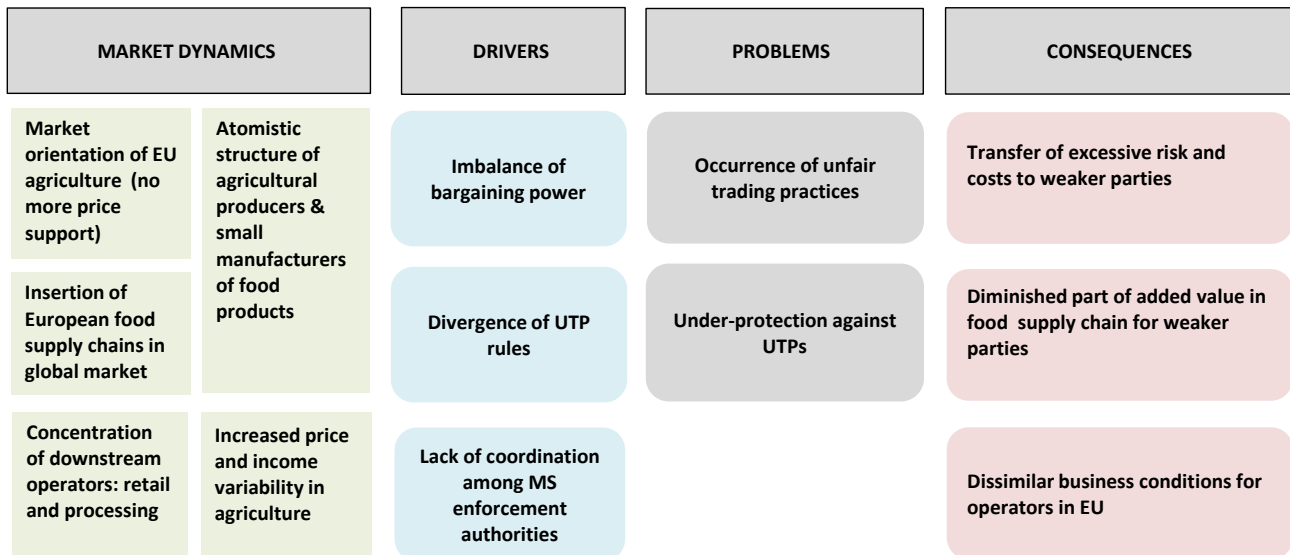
MARKET DYNAMICS

DRIVERS

PROBLEMS

CONSEQUENCES

Market orientation of EU agriculture (no more price support)

Insertion of European food supply chains in global market

Atomistic structure of agricultural producers & small manufacturers of food products

Concentration of downstream operators: retail and processing

Increased price and income variability in agriculture

Imbalance of bargaining power

Divergence of UTP rules

Lack of coordination among MS enforcement authorities

Occurrence of unfair trading practices

Under-protection against UTPs

Transfer of excessive risk and costs to weaker parties

Diminished part of added value in food supply chain for weaker parties

Dissimilar business conditions for operators in EU